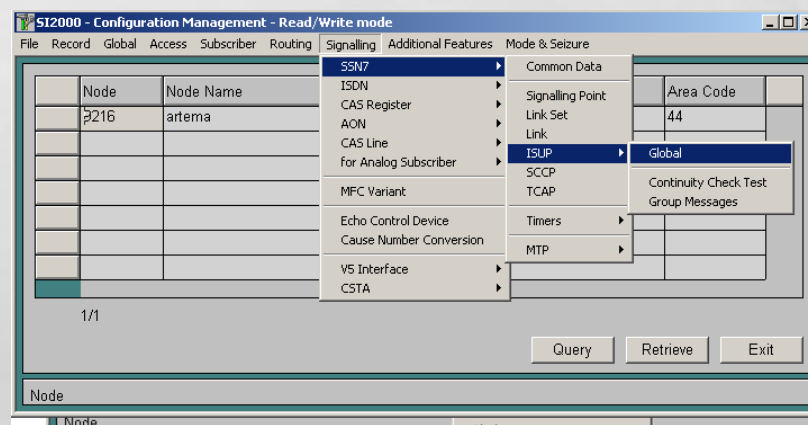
SI2000 - Configuration Management - Read/Write mode

File Record Global Access Subscriber Routing Signalling Additional Features Mode & Seizure

SSN7
ISDN
CAS Register
AON
CAS Line
for Analog Subscriber
MFC Variant
Echo Control Device
Cause Number Conversion
V5 Interface
CSTA

Common Data
Signalling Point
Link Set
Link
ISUP
SCCP
TCAP
Timers
MTP

Global
Continuity Check Test
Group Messages

| | Node | Node Name | Area Code |
|---|---|---|---|
| | 3216 | artema | 44 |
| | | | |
| | | | |
| | | | |
| | | | |
| | | | |
| | | | |

1/1

Query Retrieve Exit

Node

Node